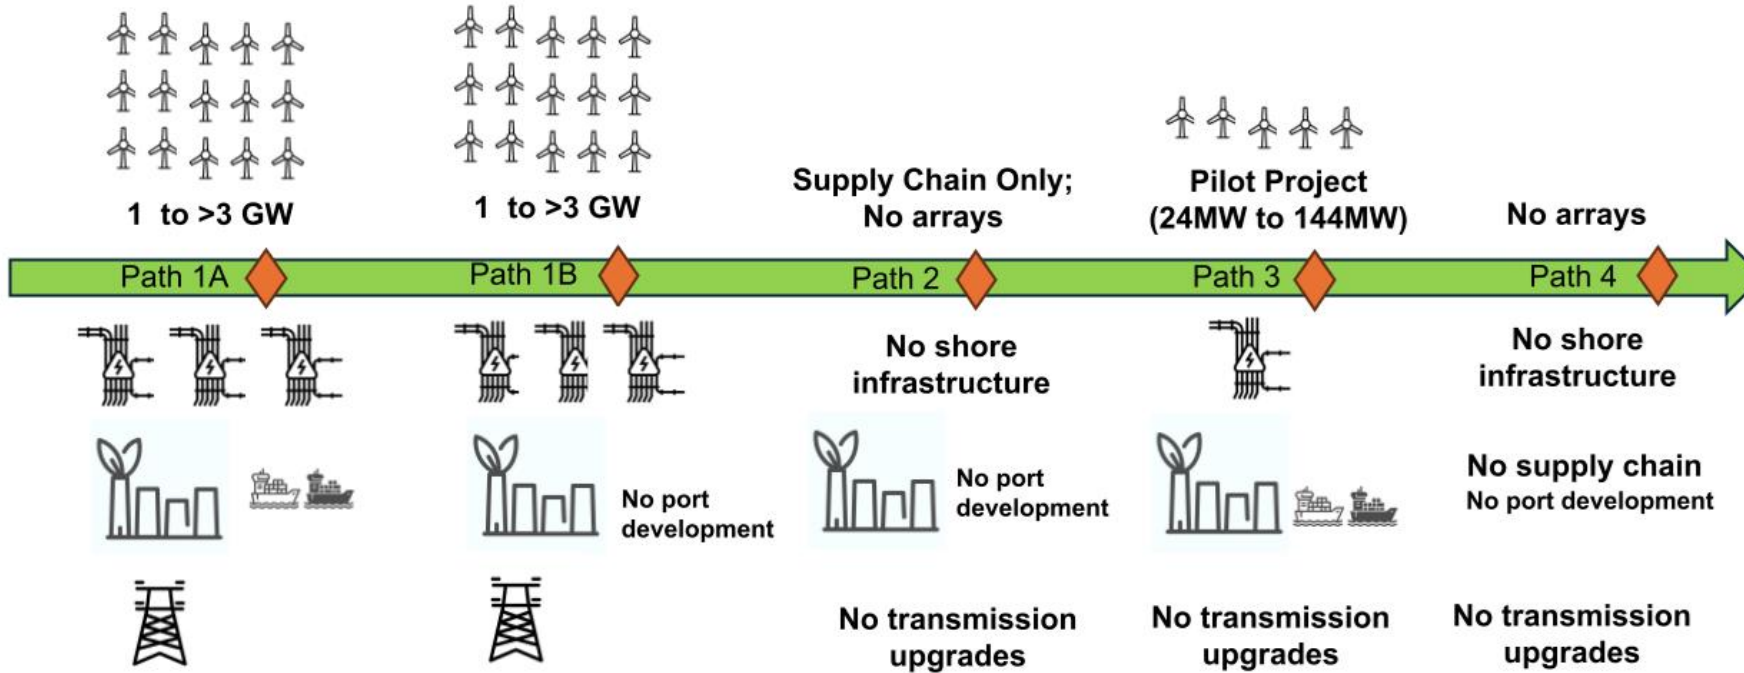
1 to >3 GW

1 to >3 GW

Supply Chain Only; No arrays

Pilot Project (24MW to 144MW)

No arrays

Path 1A

Path 1B

Path 2

Path 3

Path 4

No shore infrastructure

No shore infrastructure

No port development

No port development

No supply chain
No port development

No transmission upgrades

No transmission upgrades

No transmission upgrades